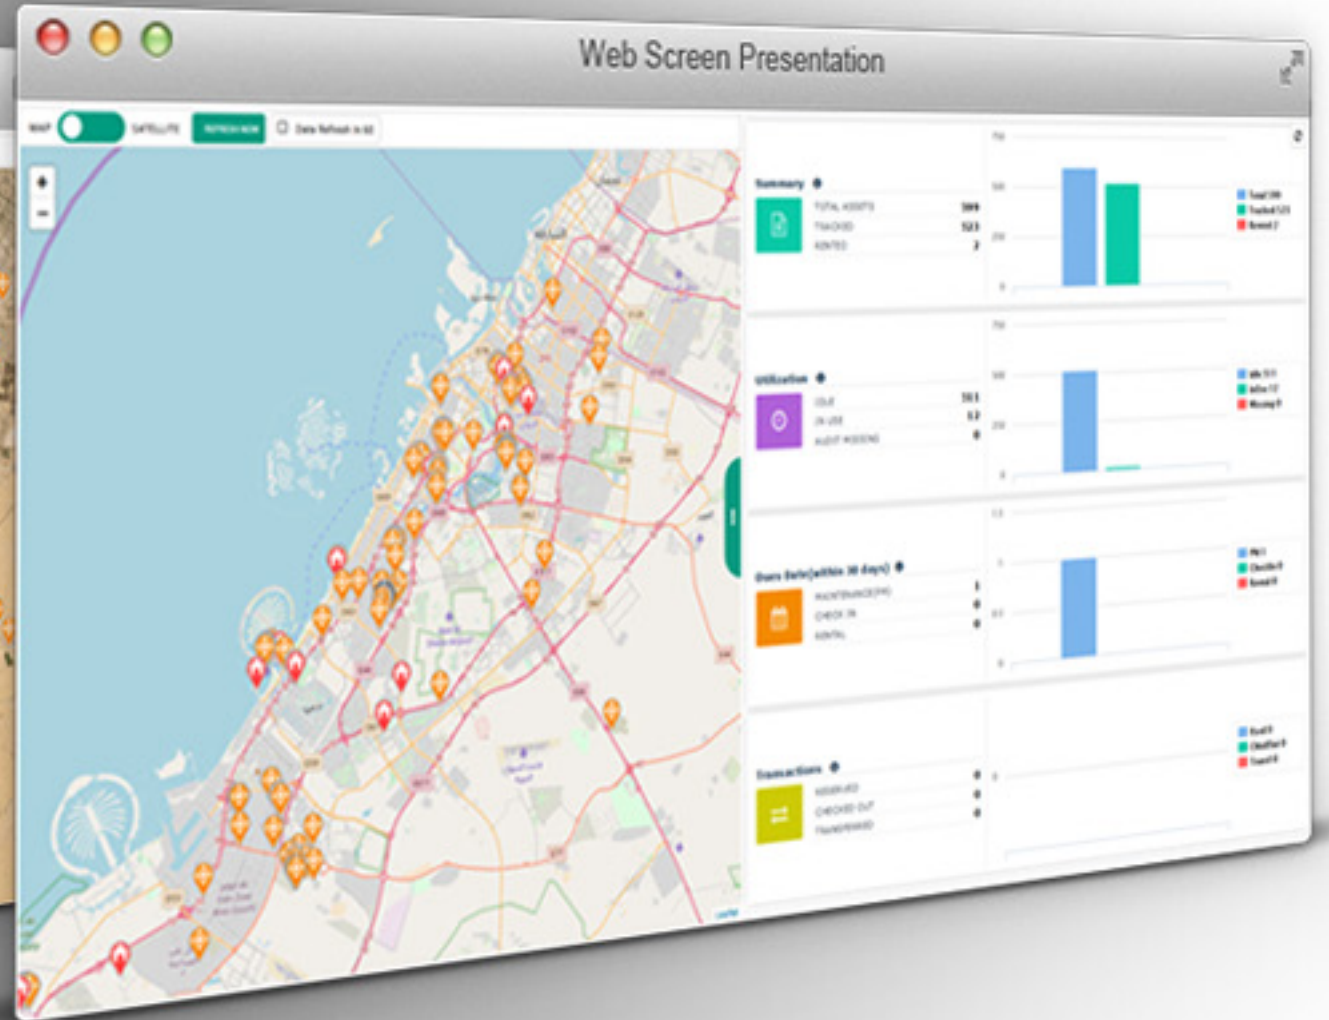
Web Screen Presentation

MAP SATELLITE REFRESH NOW Data Refresh in 60

Summary
TOTAL ASSETS 389
TRACKED 523
RENTED 2

Utilization
IDLE 511
IN USE 12
ALERT MISSING 0

Dues Date(within 30 days)
MAINTENANCE(PM) 1
CHECK IN 0
RENTAL 0

Transactions
RESERVED 0
CHECKED OUT 0
TRANSFERRED 0

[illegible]